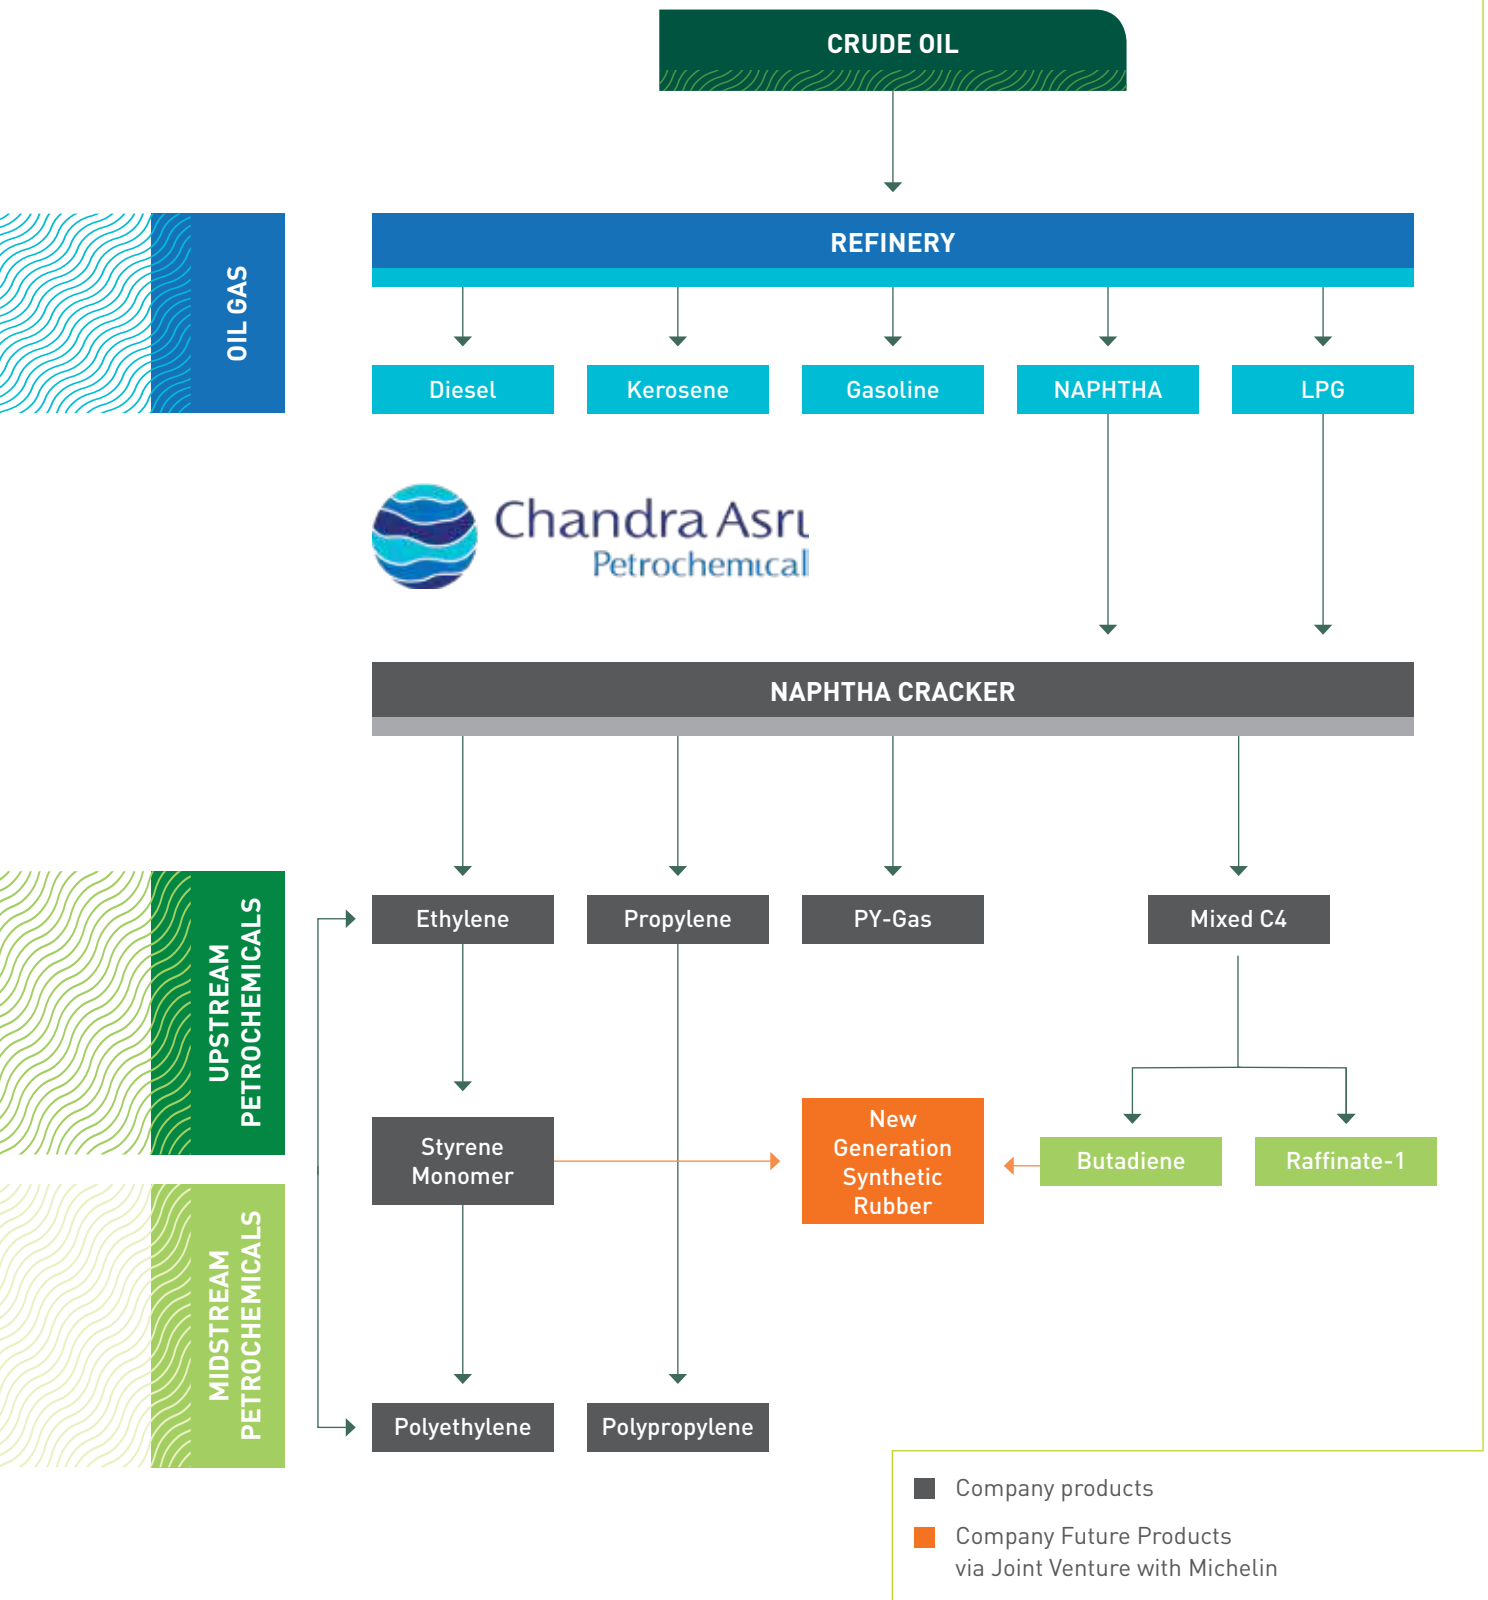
CRUDE OIL

OIL GAS

REFINERY

Diesel

Kerosene

Gasoline

NAPHTHA

LPG

Chandra Asri Petrochemical

NAPHTHA CRACKER

UPSTREAM PETROCHEMICALS

Ethylene

Propylene

PY-Gas

Mixed C4

Styrene Monomer

New Generation Synthetic Rubber

Butadiene

Raffinate-1

MIDSTREAM PETROCHEMICALS

Polyethylene

Polypropylene

Company products

Company Future Products via Joint Venture with Michelin